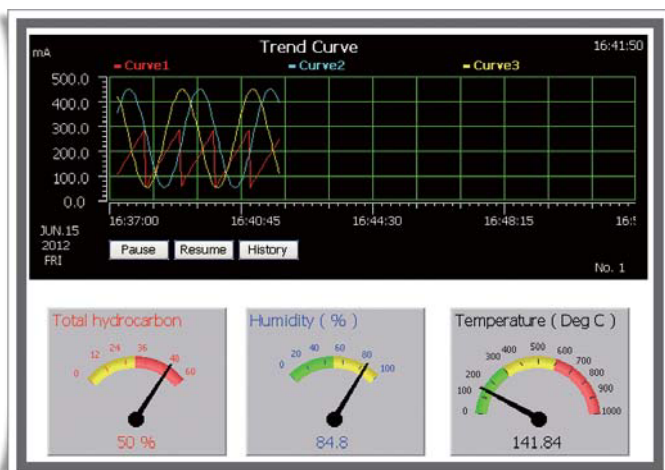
mA

Trend Curve

16:41:50

Curve1 Curve2 Curve3

500.0
400.0
300.0
200.0
100.0
0.0

16:37:00 16:40:45 16:44:30 16:48:15 16:5

JUN.15
2012
FRI

Pause Resume History

No. 1

Total hydrocarbon

0 12 24 36 48 60

50 %

Humidity ( % )

0 20 40 60 80 100

84.8

Temperature ( Deg C )

0 100 200 300 400 500 600 700 800 900 1000

141.84